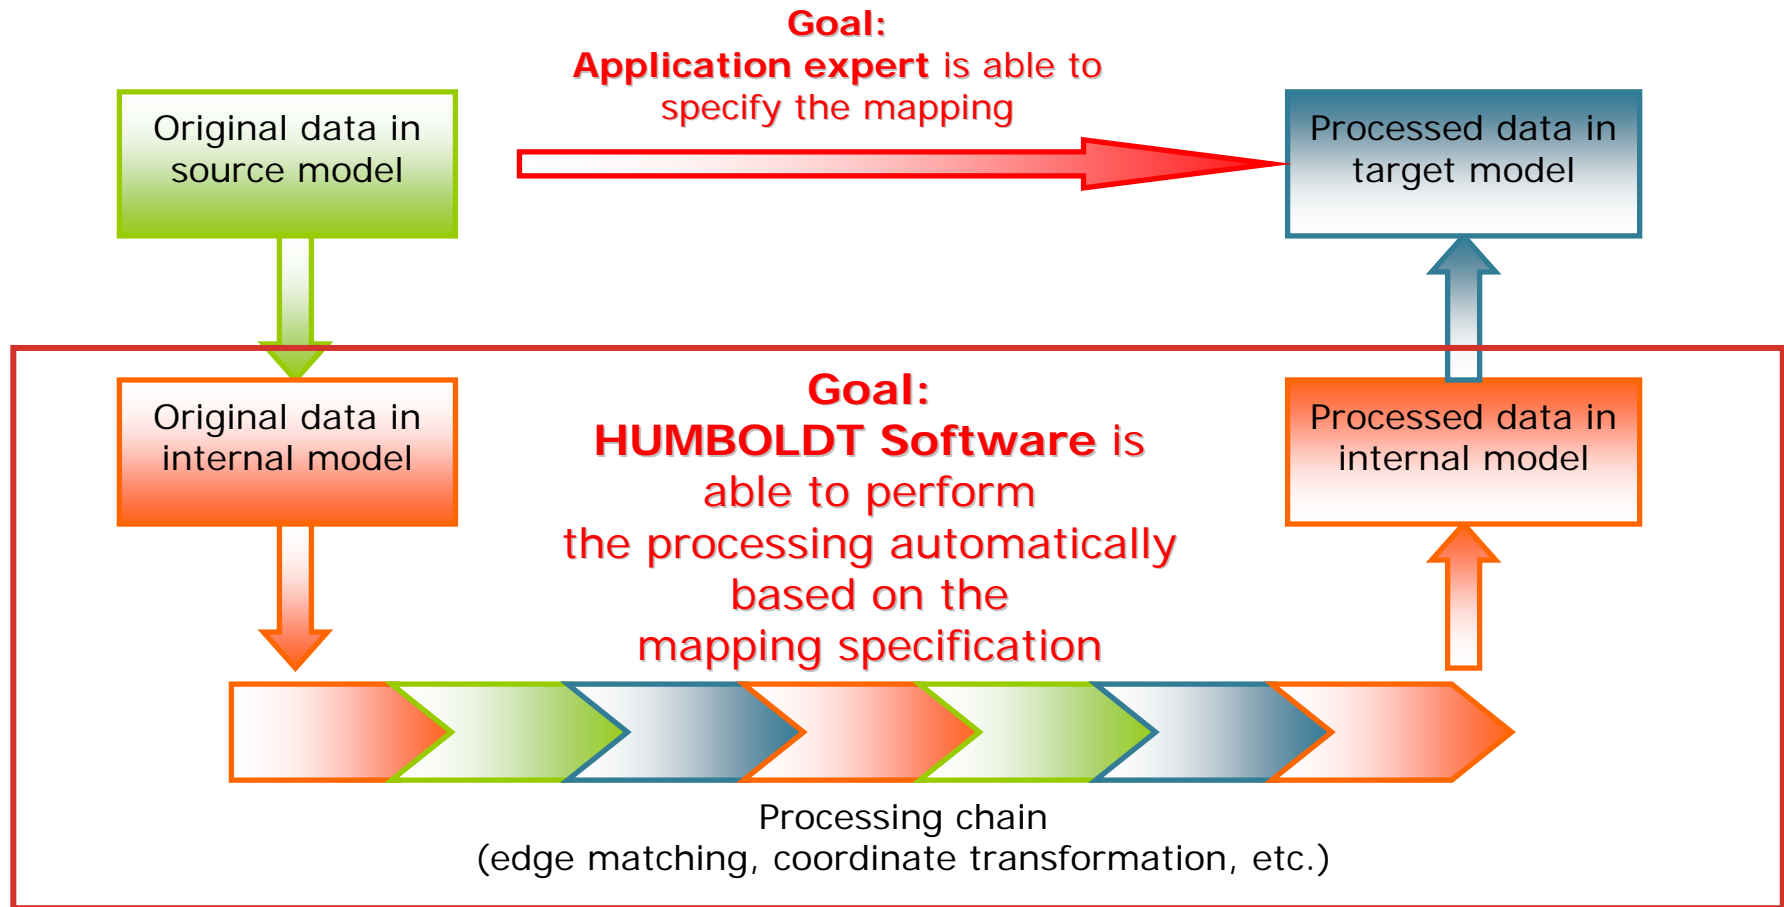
Goal:
Application expert is able to specify the mapping

Original data in source model

Processed data in target model

Original data in internal model

Goal:
HUMBOLDT Software is able to perform the processing automatically based on the mapping specification

Processed data in internal model

Processing chain
(edge matching, coordinate transformation, etc.)